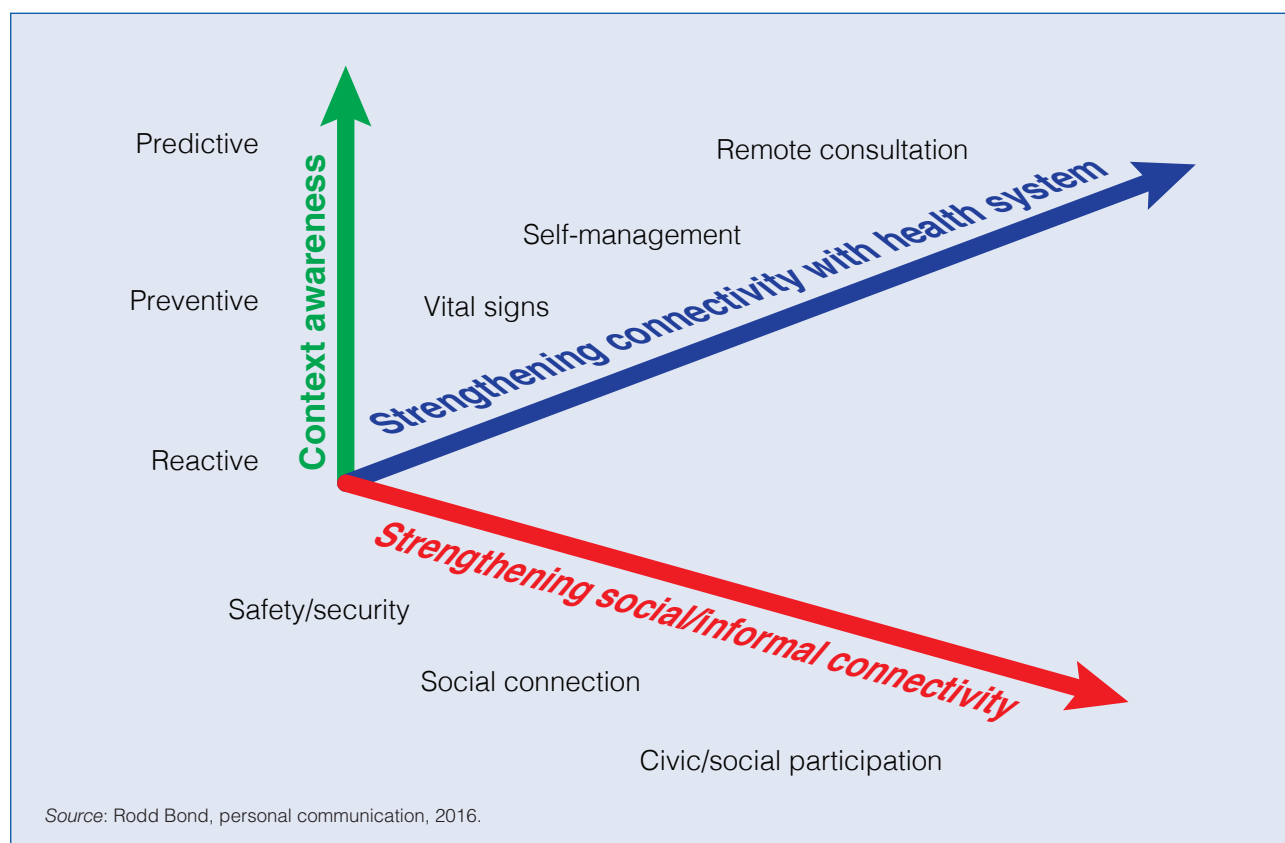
Predictive

Preventive

Reactive

Context awareness

Remote consultation

Self-management

Vital signs

Strengthening connectivity with health system

Strengthening social/informal connectivity

Safety/security

Social connection

Civic/social participation

Source: Rodd Bond, personal communication, 2016.